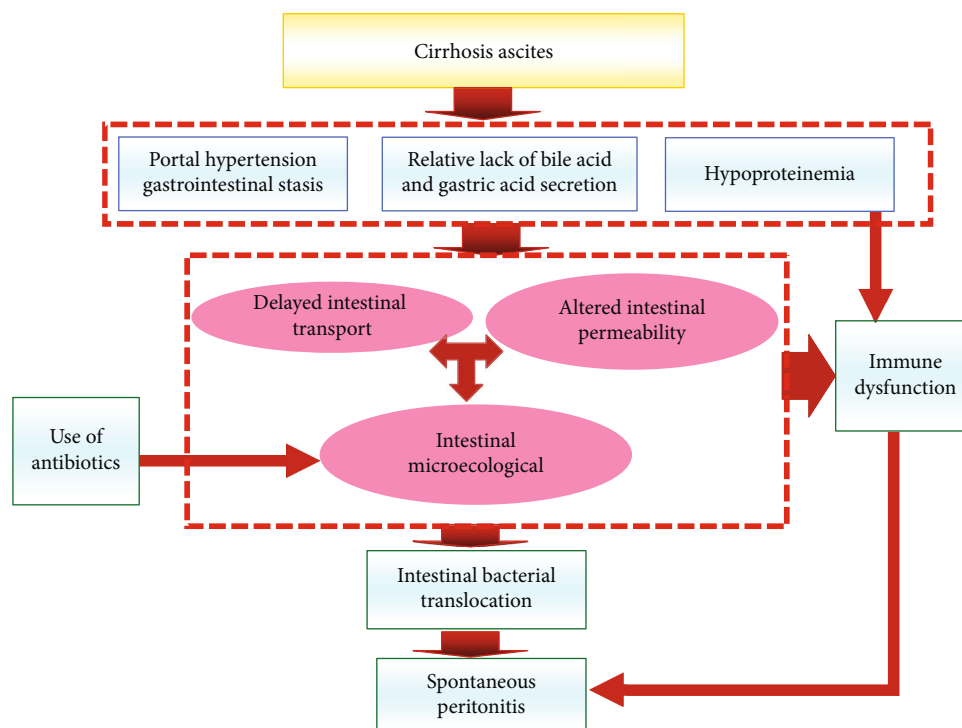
Cirrhosis ascites

Portal hypertension gastrointestinal stasis

Relative lack of bile acid and gastric acid secretion

Hypoproteinemia

Delayed intestinal transport

Altered intestinal permeability

Immune dysfunction

Use of antibiotics

Intestinal microecological

Intestinal bacterial translocation

Spontaneous peritonitis